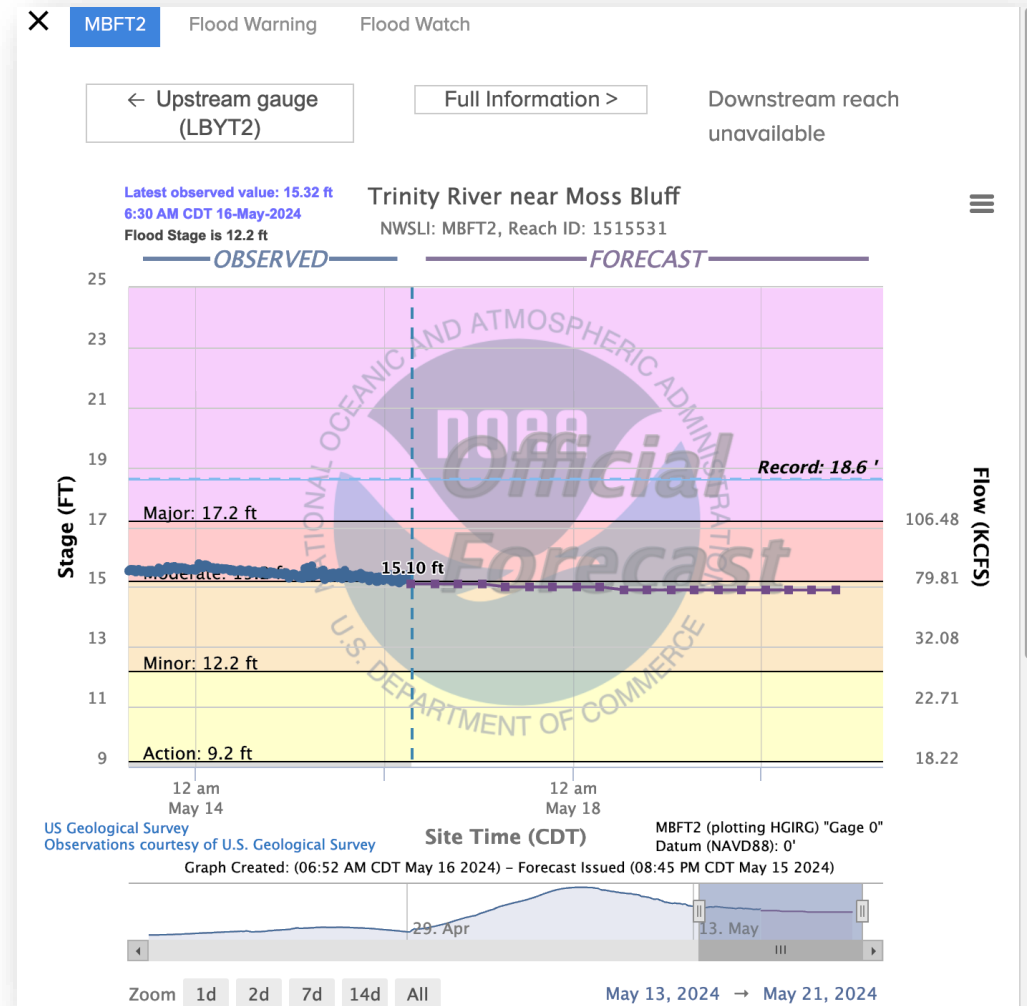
✕ MBFT2 Flood Warning Flood Watch

← Upstream gauge (LBYT2)

Full Information >

Downstream reach unavailable

Latest observed value: 15.32 ft
6:30 AM CDT 16-May-2024
Flood Stage is 12.2 ft

Trinity River near Moss Bluff
NWSLI: MBFT2, Reach ID: 1515531

OBSERVED

FORECAST

25
23
21
19
17
15
13
11
9

Stage (FT)

NATIONAL OCEANIC AND ATMOSPHERIC ADMINISTRATION
NOAA
Official Forecast
U.S. DEPARTMENT OF COMMERCE

Record: 18.6 '

Major: 17.2 ft

Moderate: 15.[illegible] ft

15.10 ft

Minor: 12.2 ft

Action: 9.2 ft

Flow (KCFS)
106.48
79.81
32.08
22.71
18.22

12 am
May 14

12 am
May 18

US Geological Survey
Observations courtesy of U.S. Geological Survey

Site Time (CDT)

MBFT2 (plotting HGIRG) "Gage 0"
Datum (NAVD88): 0'

Graph Created: (06:52 AM CDT May 16 2024) - Forecast Issued (08:45 PM CDT May 15 2024)

29. Apr
13. May

Zoom 1d 2d 7d 14d All

May 13, 2024 → May 21, 2024